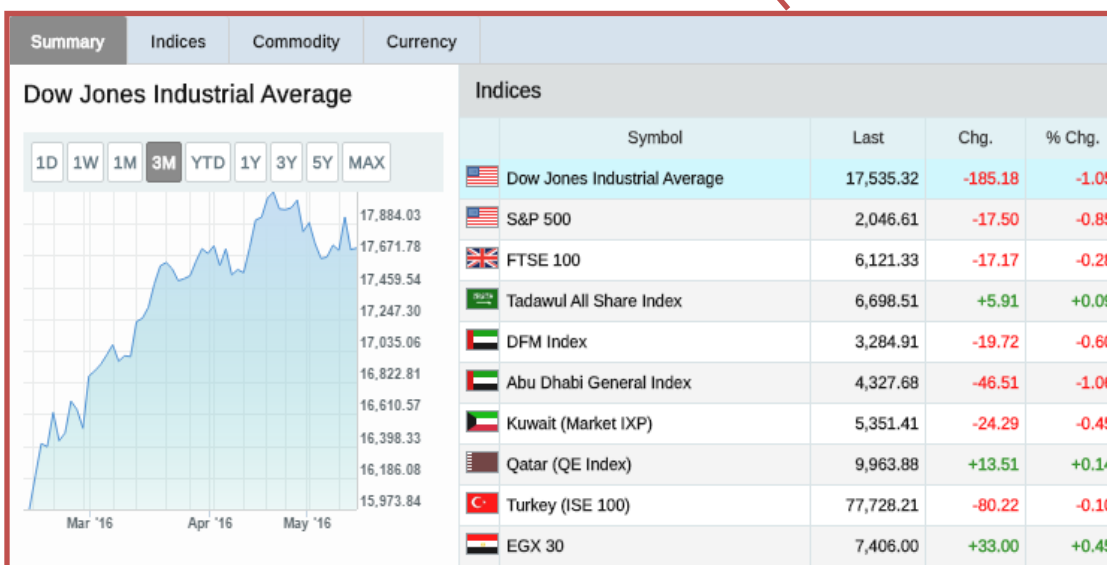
Summary | Indices | Commodity | Currency

Dow Jones Industrial Average

1D 1W 1M 3M YTD 1Y 3Y 5Y MAX

17,884.03
17,671.78
17,459.54
17,247.30
17,035.06
16,822.81
16,610.57
16,398.33
16,186.08
15,973.84

Mar '16 Apr '16 May '16

Indices

| Symbol | Last | Chg. | % Chg. |
|---|---|---|---|
| Dow Jones Industrial Average | 17,535.32 | -185.18 | -1.0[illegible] |
| S&P 500 | 2,046.61 | -17.50 | -0.8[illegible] |
| FTSE 100 | 6,121.33 | -17.17 | -0.2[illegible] |
| Tadawul All Share Index | 6,698.51 | +5.91 | +0.0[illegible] |
| DFM Index | 3,284.91 | -19.72 | -0.6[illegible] |
| Abu Dhabi General Index | 4,327.68 | -46.51 | -1.0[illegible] |
| Kuwait (Market IXP) | 5,351.41 | -24.29 | -0.4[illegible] |
| Qatar (QE Index) | 9,963.88 | +13.51 | +0.1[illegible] |
| Turkey (ISE 100) | 77,728.21 | -80.22 | -0.1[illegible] |
| EGX 30 | 7,406.00 | +33.00 | +0.4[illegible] |